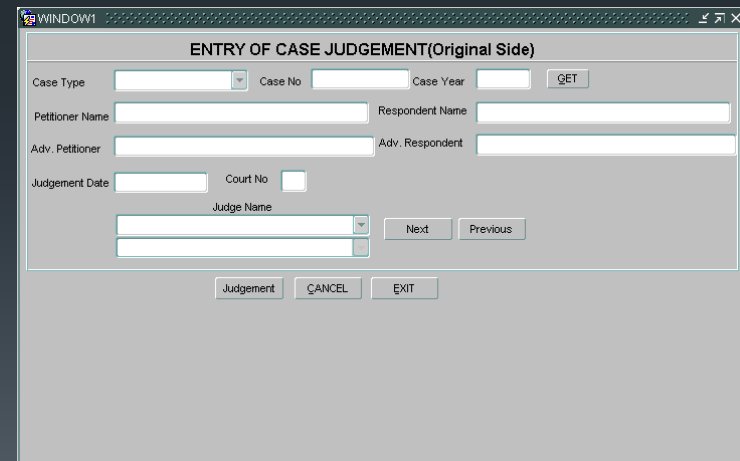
WINDOW1

ENTRY OF CASE JUDGEMENT(Original Side)

Case Type
Case No
Case Year
GET

Petitioner Name
Respondent Name

Adv. Petitioner
Adv. Respondent

Judgement Date
Court No

Judge Name

Next
Previous

Judgement
CANCEL
EXIT